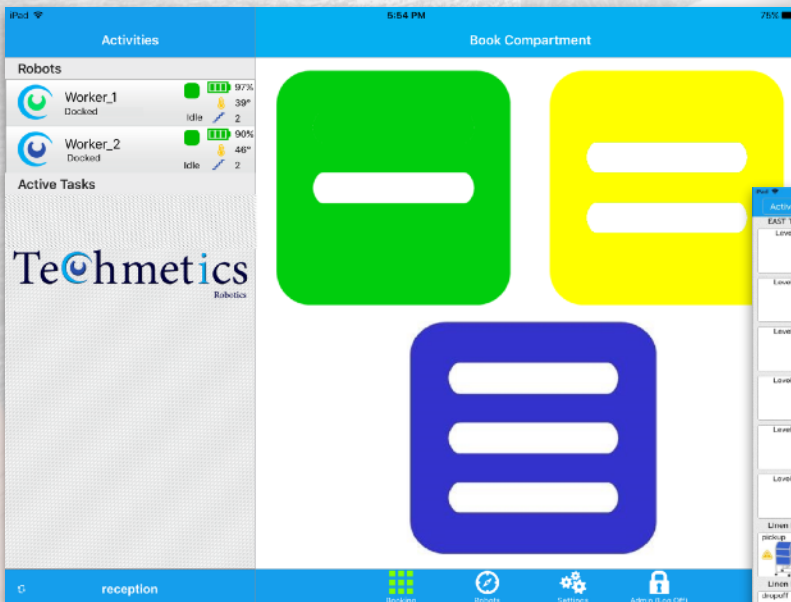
iPad
5:54 PM
75%

Activities

Robots

Worker_1
Docked
97%
39"
Idle
2

Worker_2
Docked
90%
46"
Idle
2

Active Tasks

Techmetics
Robotics

Book Compartment

iPad
Activ
EAST T
Leve
Leve
Leve
Leve
Leve
Leve
Linen
pickup
Linen
dropoff

reception

Booking
Robots
Settings
Admin (Log Off)